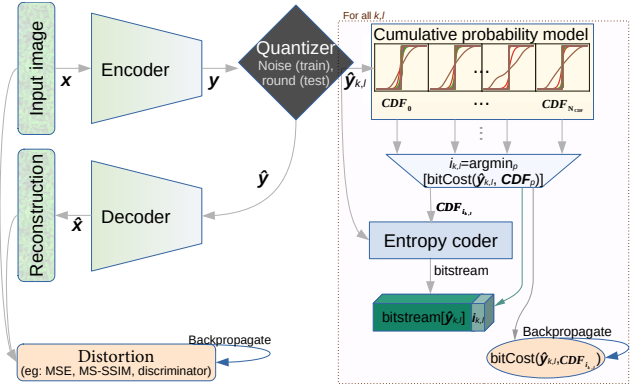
Input image

$x$

Encoder

$y$

Quantizer
Noise (train), round (test)

$\hat{y}_{k,l}$

For all $k,l$

Cumulative probability model

…

$CDF_0$

…

$CDF_{N_{cdf}}$

$i_{k,l}$=argmin$_p$
[bitCost($\hat{y}_{k,l}$, $CDF_p$)]

$CDF_{i_{k,l}}$

Entropy coder

bitstream

bitstream[$\hat{y}_{k,l}$]

$i_{k,l}$

Backpropagate

bitCost($\hat{y}_{k,l}$,$CDF_{i_{k,l}}$)

$\hat{y}$

Reconstruction

$\hat{x}$

Decoder

Backpropagate

Distortion
(eg: MSE, MS-SSIM, discriminator)